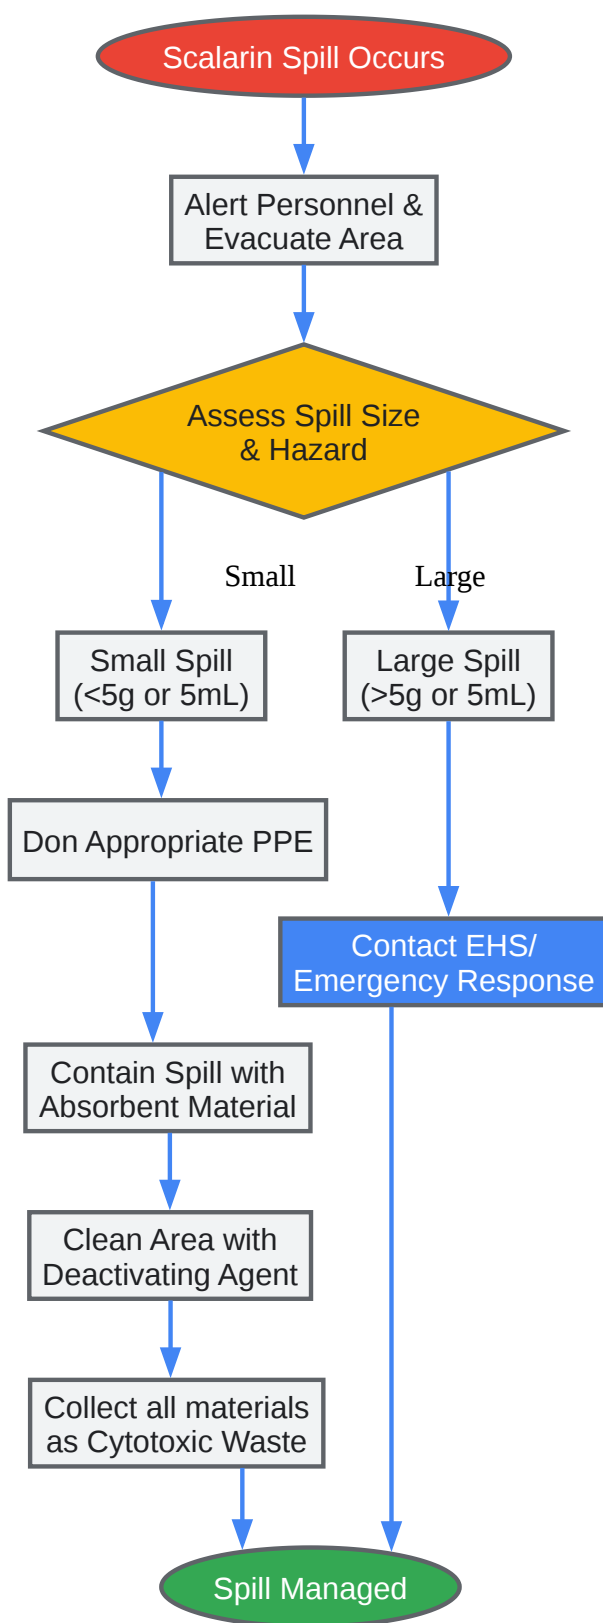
Scalarin Spill Occurs

Alert Personnel & Evacuate Area

Assess Spill Size & Hazard

Small

Large

Small Spill (<5g or 5mL)

Large Spill (>5g or 5mL)

Don Appropriate PPE

Contact EHS/ Emergency Response

Contain Spill with Absorbent Material

Clean Area with Deactivating Agent

Collect all materials as Cytotoxic Waste

Spill Managed